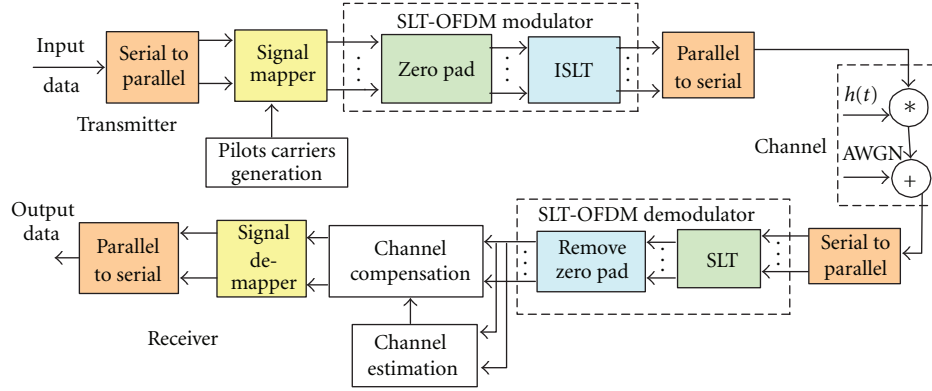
Input data

Serial to parallel

Signal mapper

SLT-OFDM modulator

Zero pad

ISLT

Parallel to serial

Transmitter

Pilots carriers generation

$h(t)$

$*$

Channel

AWGN

$+$

Output data

Parallel to serial

Signal de-mapper

Channel compensation

SLT-OFDM demodulator

Remove zero pad

SLT

Serial to parallel

Receiver

Channel estimation